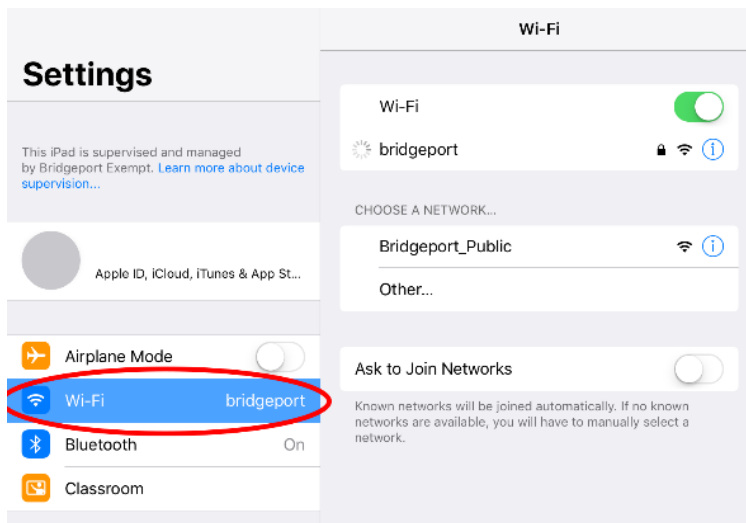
Settings

This iPad is supervised and managed by Bridgeport Exempt. Learn more about device supervision...

Apple ID, iCloud, iTunes & App St...

Airplane Mode

Wi-Fi bridgeport

Bluetooth On

Classroom

Wi-Fi

Wi-Fi

bridgeport

CHOOSE A NETWORK...

Bridgeport_Public

Other...

Ask to Join Networks

Known networks will be joined automatically. If no known networks are available, you will have to manually select a network.